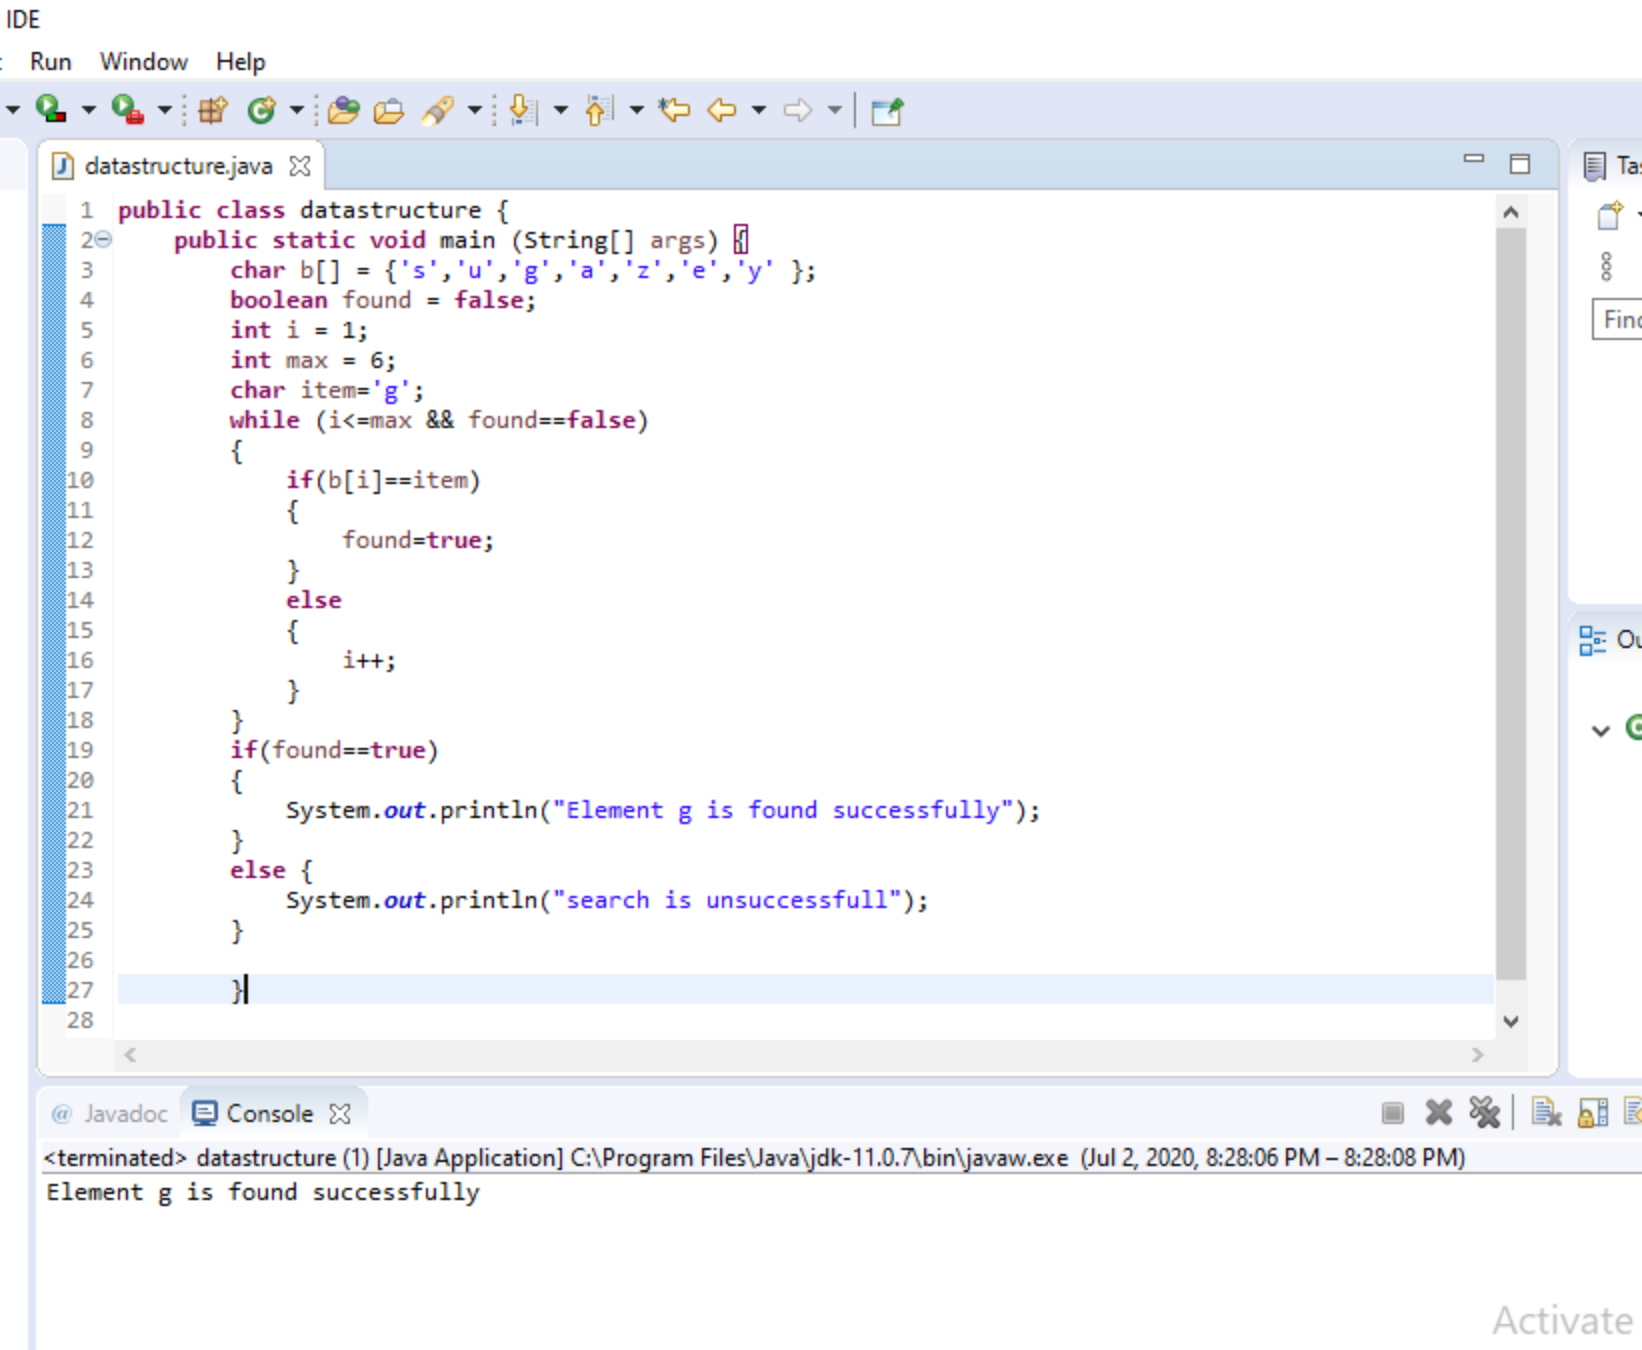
IDE
Run Window Help

datastructure.java

1 public class datastructure {
2 public static void main (String[] args) {
3 char b[] = {'s','u','g','a','z','e','y' };
4 boolean found = false;
5 int i = 1;
6 int max = 6;
7 char item='g';
8 while (i<=max && found==false)
9 {
10 if(b[i]==item)
11 {
12 found=true;
13 }
14 else
15 {
16 i++;
17 }
18 }
19 if(found==true)
20 {
21 System.out.println("Element g is found successfully");
22 }
23 else {
24 System.out.println("search is unsuccessfull");
25 }
26
27 }
28

Ta
Find
Ou

Javadoc Console
<terminated> datastructure (1) [Java Application] C:\Program Files\Java\jdk-11.0.7\bin\javaw.exe (Jul 2, 2020, 8:28:06 PM – 8:28:08 PM)
Element g is found successfully

Activate